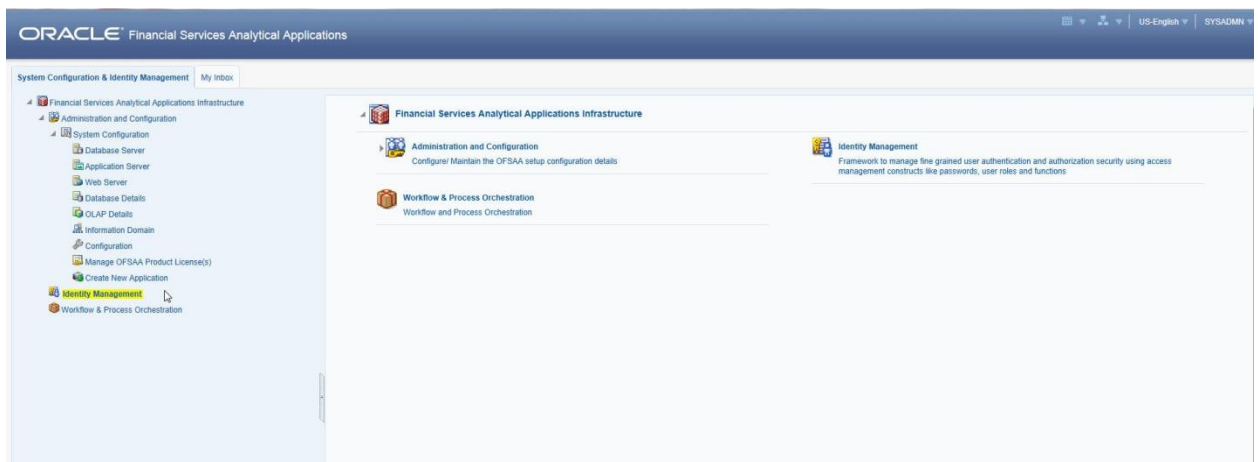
ORACLE Financial Services Analytical Applications

US-English | SYSADMN

System Configuration & Identity Management | My Inbox

Financial Services Analytical Applications Infrastructure
Administration and Configuration
System Configuration
Database Server
Application Server
Web Server
Database Details
OLAP Details
Information Domain
Configuration
Manage OFSAA Product License(s)
Create New Application
Identity Management
Workflow & Process Orchestration

Financial Services Analytical Applications Infrastructure

Administration and Configuration
Configure/ Maintain the OFSAA setup configuration details

Identity Management
Framework to manage fine grained user authentication and authorization security using access management constructs like passwords, user roles and functions

Workflow & Process Orchestration
Workflow and Process Orchestration